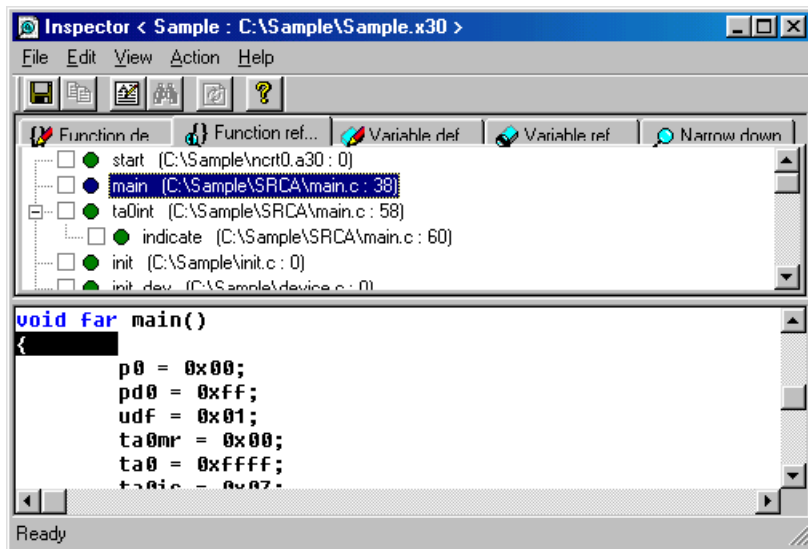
Inspector < Sample : C:\Sample\Sample.x30 >

File Edit View Action Help

Function de | Function ref... | Variable def | Variable ref | Narrow down

start (C:\Sample\ncrt0.a30 : 0)
main (C:\Sample\SRCA\main.c : 38)
ta0int (C:\Sample\SRCA\main.c : 58)
indicate (C:\Sample\SRCA\main.c : 60)
init (C:\Sample\init.c : 0)
init_dev (C:\Sample\device.c : 0)

void far main()
{
p0 = 0x00;
pd0 = 0xff;
udf = 0x01;
ta0mr = 0x00;
ta0 = 0xffff;
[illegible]

Ready